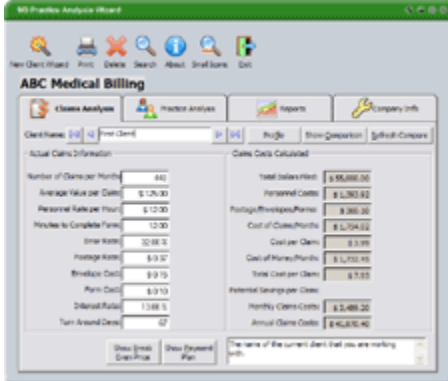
MB Practice Analysis Wizard

New Client Wizard Print Delete Search About Small Icons Exit

ABC Medical Billing

Claims Analysis | Practice Analysis | Reports | Company Info

Client Name: First Client | Profile | Show Comparison | Refresh Compare

Actual Claims Information

Number of Claims per Month 440
Average Value per Claim $125.00
Personnel Rate per Hour $12.00
Minutes to Complete Form 12.00
Error Rate 32.00 %
Postage Rate $0.37
Envelope Cost $0.15
Form Cost $0.10
Interest Rate 13.00 %
Turn Around Days 67

Claims Costs Calculated

Total Dollars Filed $55,000.00
Personnel Costs $1,260.62
Postage/Envelopes/Forms $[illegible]
Cost of Claims/Month $1,724.02
Cost per Claim $3.99
Cost of Money/Month $1,722.46
Total Cost per Claim $7.93
Potential Savings per Claim
Monthly Claims Costs $3,488.20
Annual Claims Costs $41,858.40

Show Break Even Price | Show Payment Plan

The name of the current client that you are working with.